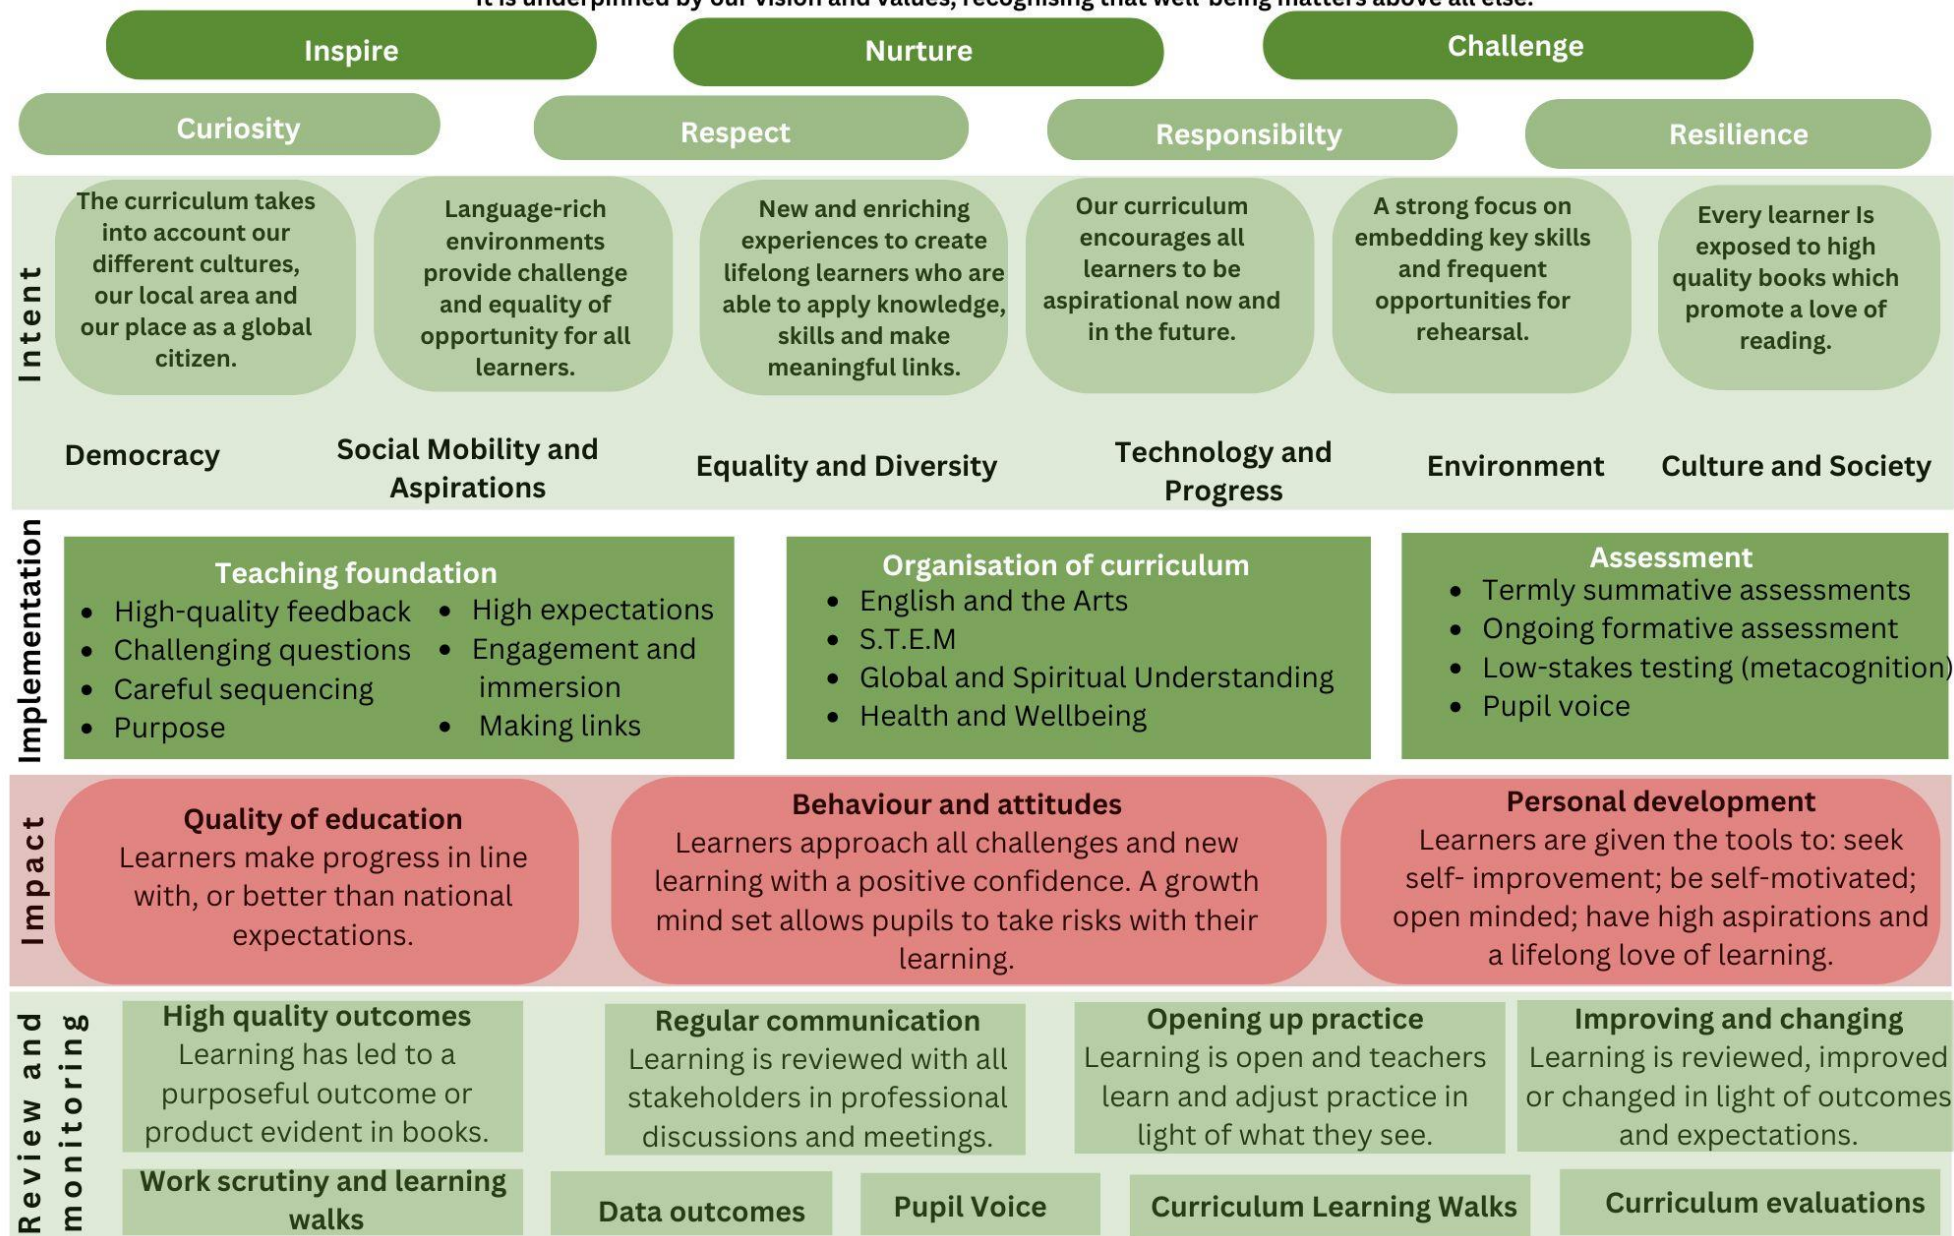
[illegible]

Inspire

Nurture

Challenge

Curiosity

Respect

Responsibilty

Resilience

Intent

The curriculum takes into account our different cultures, our local area and our place as a global citizen.

Language-rich environments provide challenge and equality of opportunity for all learners.

New and enriching experiences to create lifelong learners who are able to apply knowledge, skills and make meaningful links.

Our curriculum encourages all learners to be aspirational now and in the future.

A strong focus on embedding key skills and frequent opportunities for rehearsal.

Every learner Is exposed to high quality books which promote a love of reading.

Democracy

Social Mobility and Aspirations

Equality and Diversity

Technology and Progress

Environment

Culture and Society

Implementation

Teaching foundation
- High-quality feedback
- Challenging questions
- Careful sequencing
- Purpose
- High expectations
- Engagement and immersion
- Making links

Organisation of curriculum
- English and the Arts
- S.T.E.M
- Global and Spiritual Understanding
- Health and Wellbeing

Assessment
- Termly summative assessments
- Ongoing formative assessment
- Low-stakes testing (metacognition)
- Pupil voice

Impact

Quality of education
Learners make progress in line with, or better than national expectations.

Behaviour and attitudes
Learners approach all challenges and new learning with a positive confidence. A growth mind set allows pupils to take risks with their learning.

Personal development
Learners are given the tools to: seek self- improvement; be self-motivated; open minded; have high aspirations and a lifelong love of learning.

Review and monitoring

High quality outcomes
Learning has led to a purposeful outcome or product evident in books.

Regular communication
Learning is reviewed with all stakeholders in professional discussions and meetings.

Opening up practice
Learning is open and teachers learn and adjust practice in light of what they see.

Improving and changing
Learning is reviewed, improved or changed in light of outcomes and expectations.

Work scrutiny and learning walks

Data outcomes

Pupil Voice

Curriculum Learning Walks

Curriculum evaluations